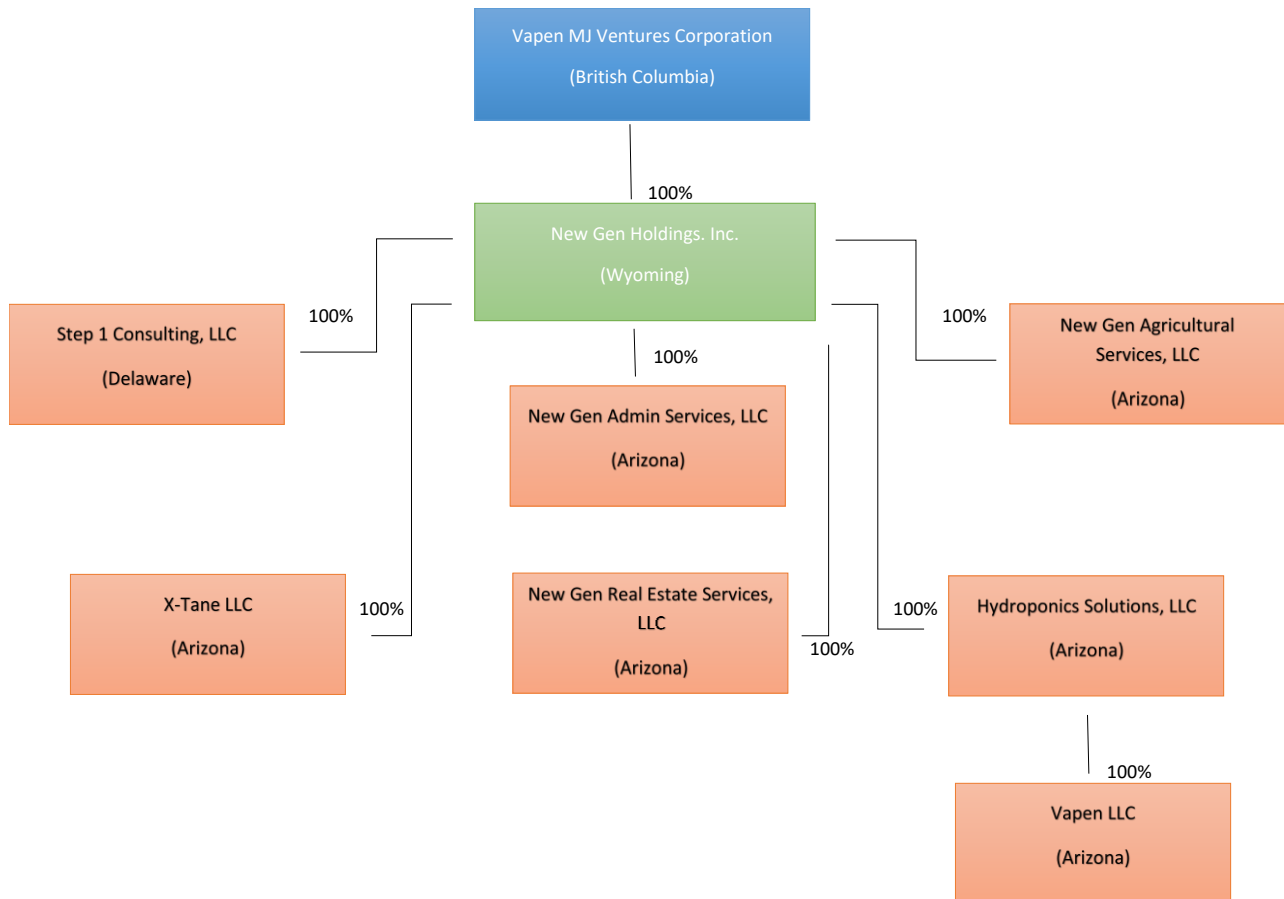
Vapen MJ Ventures Corporation

(British Columbia)

100%

New Gen Holdings. Inc.

(Wyoming)

100%

Step 1 Consulting, LLC

(Delaware)

100%

New Gen Admin Services, LLC

(Arizona)

100%

New Gen Agricultural Services, LLC

(Arizona)

X-Tane LLC

(Arizona)

100%

New Gen Real Estate Services, LLC

(Arizona)

100%

100%

Hydroponics Solutions, LLC

(Arizona)

100%

Vapen LLC

(Arizona)